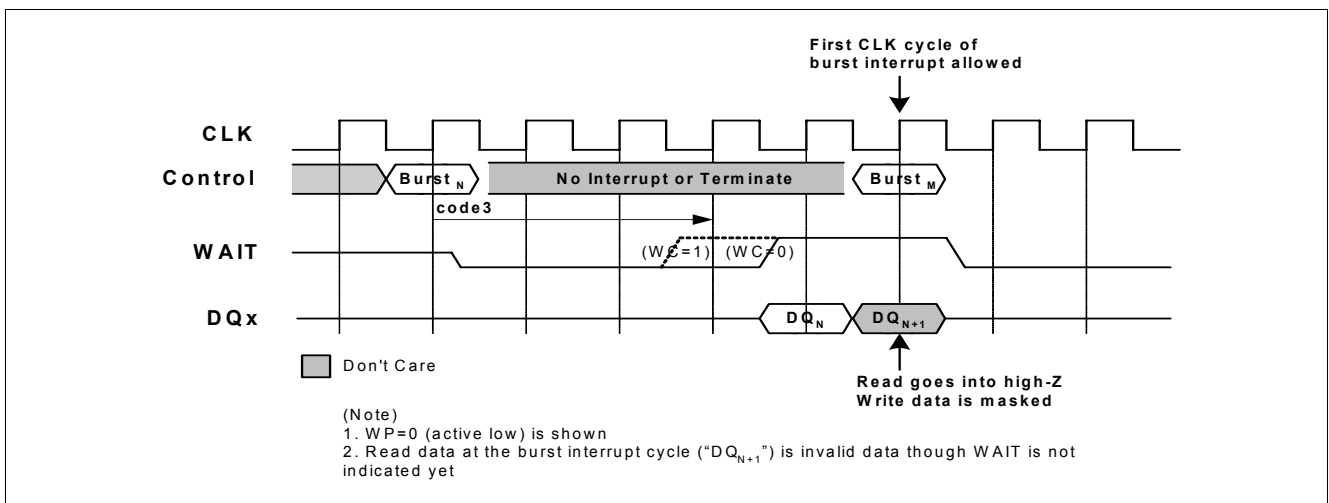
First CLK cycle of burst interrupt allowed

CLK

Control

Burst $_N$

No Interrupt or Terminate

Burst $_M$

code3

WAIT

(WC=1)

(WC=0)

DQx

DQ$_N$

DQ$_{N+1}$

Don't Care

Read goes into high-Z
Write data is masked

(Note)
1. WP=0 (active low) is shown
2. Read data at the burst interrupt cycle ("DQ$_{N+1}$") is invalid data though WAIT is not indicated yet